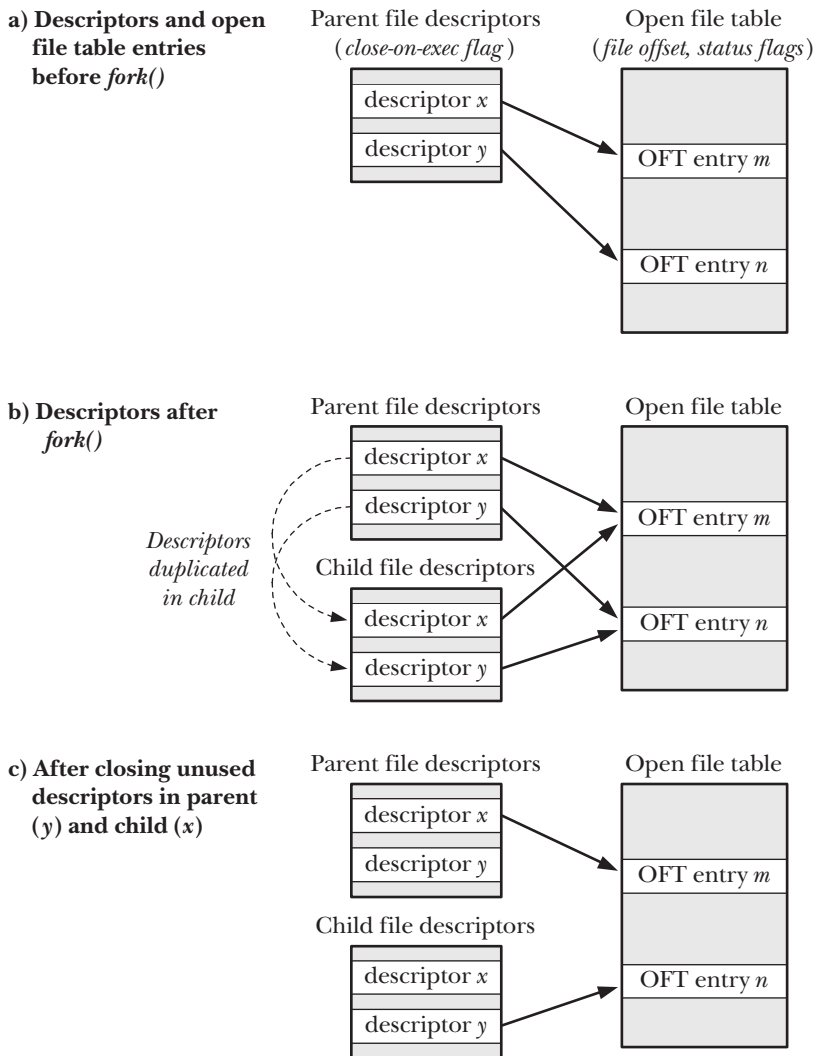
a) Descriptors and open file table entries before fork()

Parent file descriptors
(close-on-exec flag)

descriptor x
descriptor y

Open file table
(file offset, status flags)

OFT entry m
OFT entry n

b) Descriptors after fork()

Parent file descriptors

descriptor x
descriptor y

Descriptors duplicated in child

Child file descriptors

descriptor x
descriptor y

Open file table

OFT entry m
OFT entry n

c) After closing unused descriptors in parent (y) and child (x)

Parent file descriptors

descriptor x
descriptor y

Child file descriptors

descriptor x
descriptor y

Open file table

OFT entry m
OFT entry n